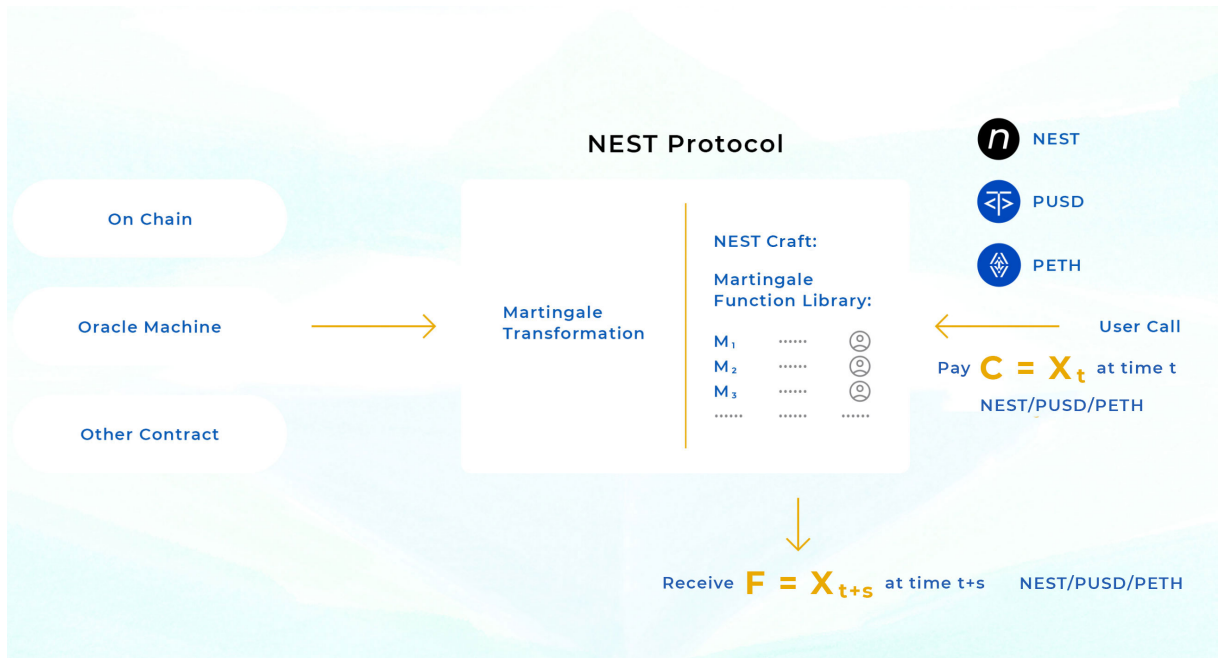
NEST Protocol

On Chain

Oracle Machine

Other Contract

Martingale Transformation

NEST Craft:

Martingale Function Library:

$M_1$ ······
$M_2$ ······
$M_3$ ······
······ ······ ······

NEST

PUSD

PETH

User Call

Pay $C = X_t$ at time t

NEST/PUSD/PETH

Receive $F = X_{t+s}$ at time t+s NEST/PUSD/PETH